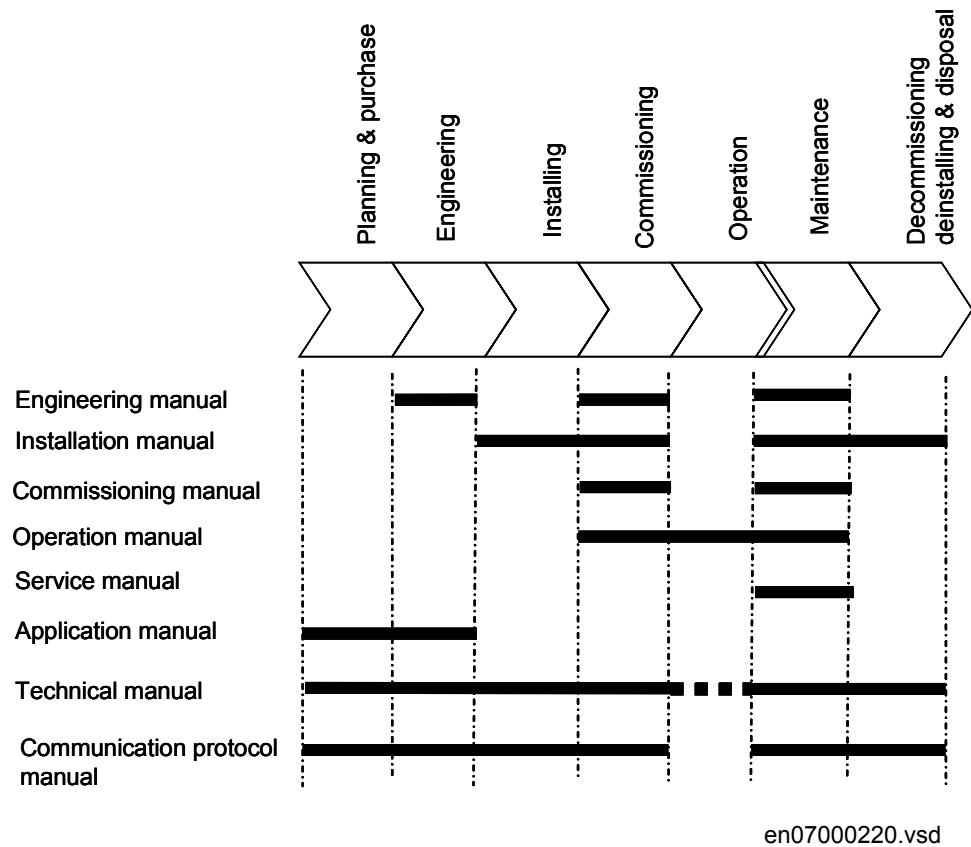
Planning & purchase
Engineering
Installing
Commissioning
Operation
Maintenance
Decommissioning deinstalling & disposal

Engineering manual
Installation manual
Commissioning manual
Operation manual
Service manual
Application manual
Technical manual
Communication protocol manual

en07000220.vsd